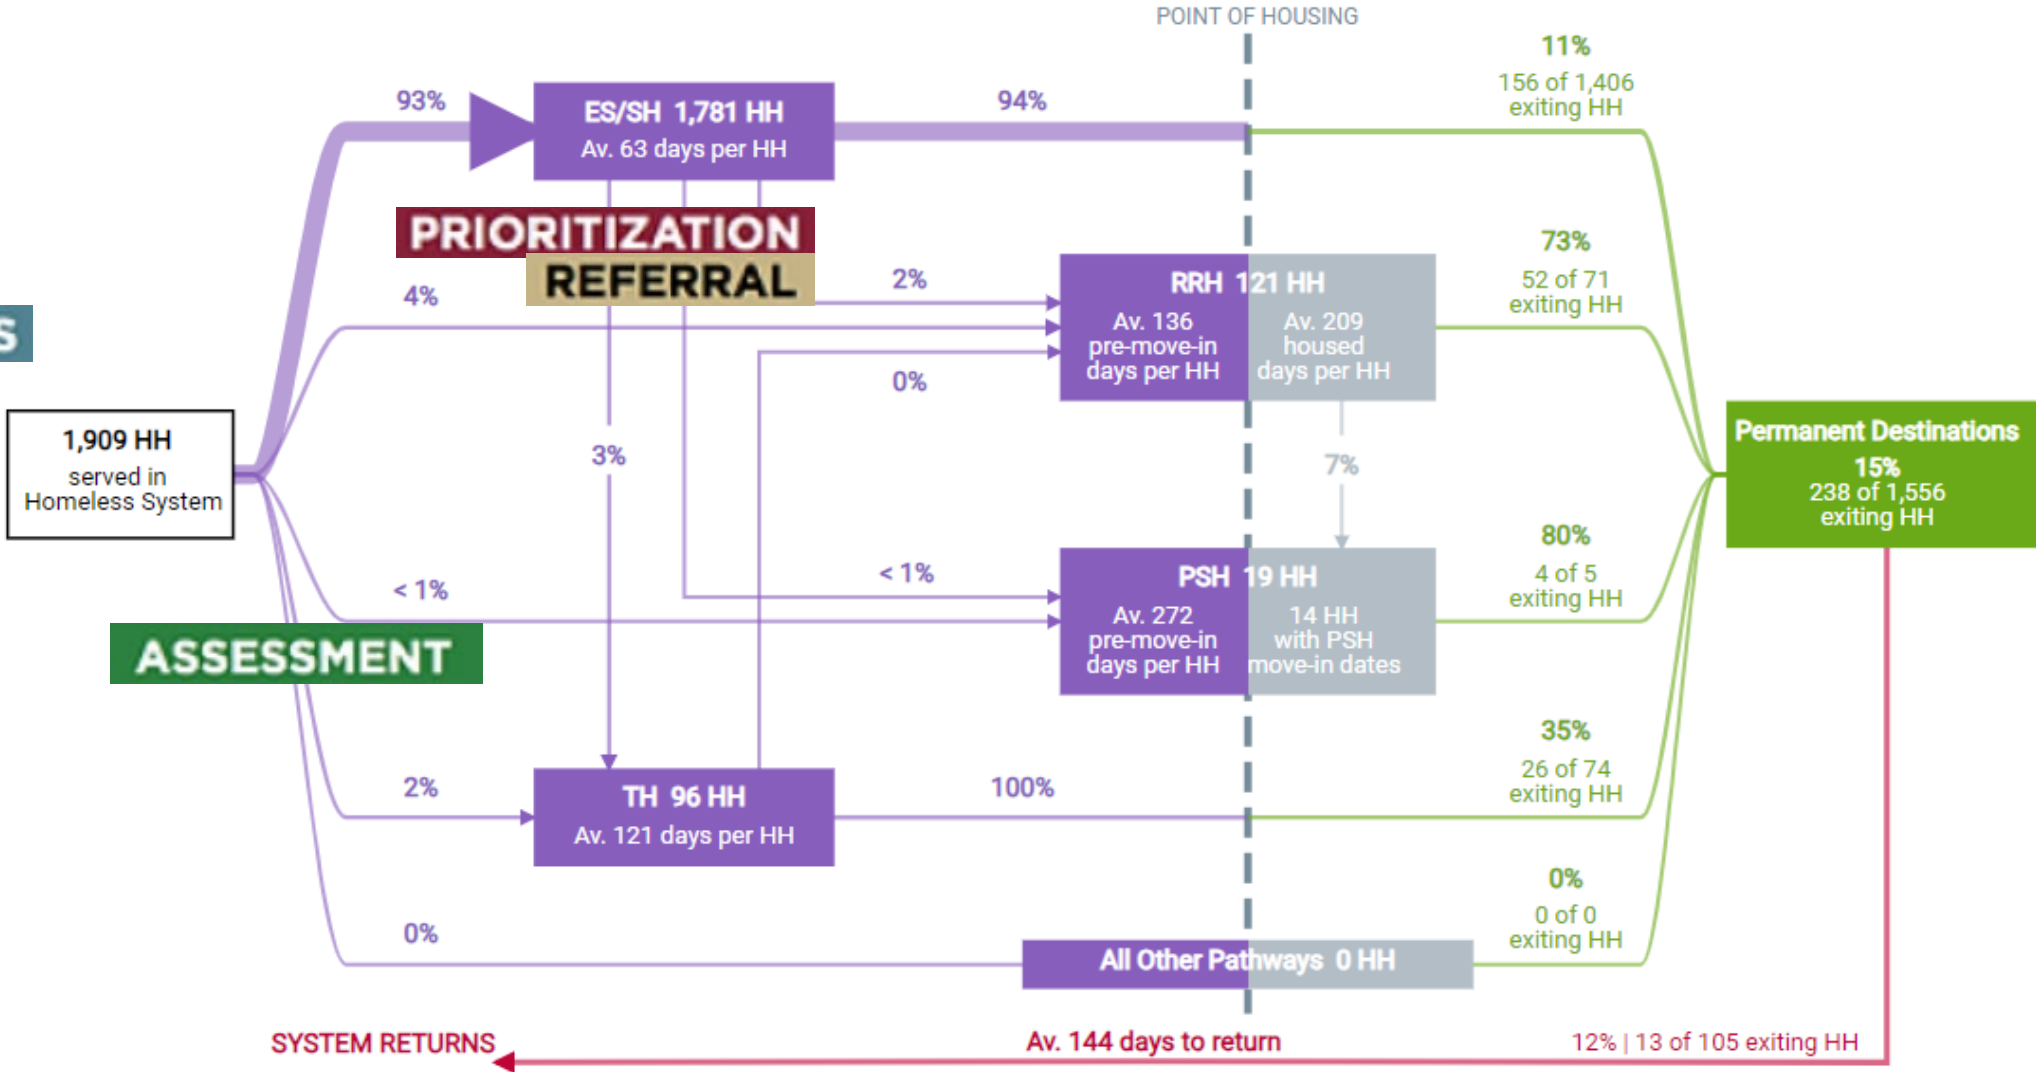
POINT OF HOUSING

S

1,909 HH
served in
Homeless System

93%

ES/SH 1,781 HH
Av. 63 days per HH

94%

11%
156 of 1,406
exiting HH

PRIORITIZATION
REFERRAL

4%

2%

RRH 121 HH
Av. 136
pre-move-in
days per HH
Av. 209
housed
days per HH

73%
52 of 71
exiting HH

0%

3%

7%

Permanent Destinations
15%
238 of 1,556
exiting HH

< 1%

< 1%

PSH 19 HH
Av. 272
pre-move-in
days per HH
14 HH
with PSH
move-in dates

80%
4 of 5
exiting HH

ASSESSMENT

2%

TH 96 HH
Av. 121 days per HH

100%

35%
26 of 74
exiting HH

0%

All Other Pathways 0 HH

0%
0 of 0
exiting HH

SYSTEM RETURNS

Av. 144 days to return

12% | 13 of 105 exiting HH